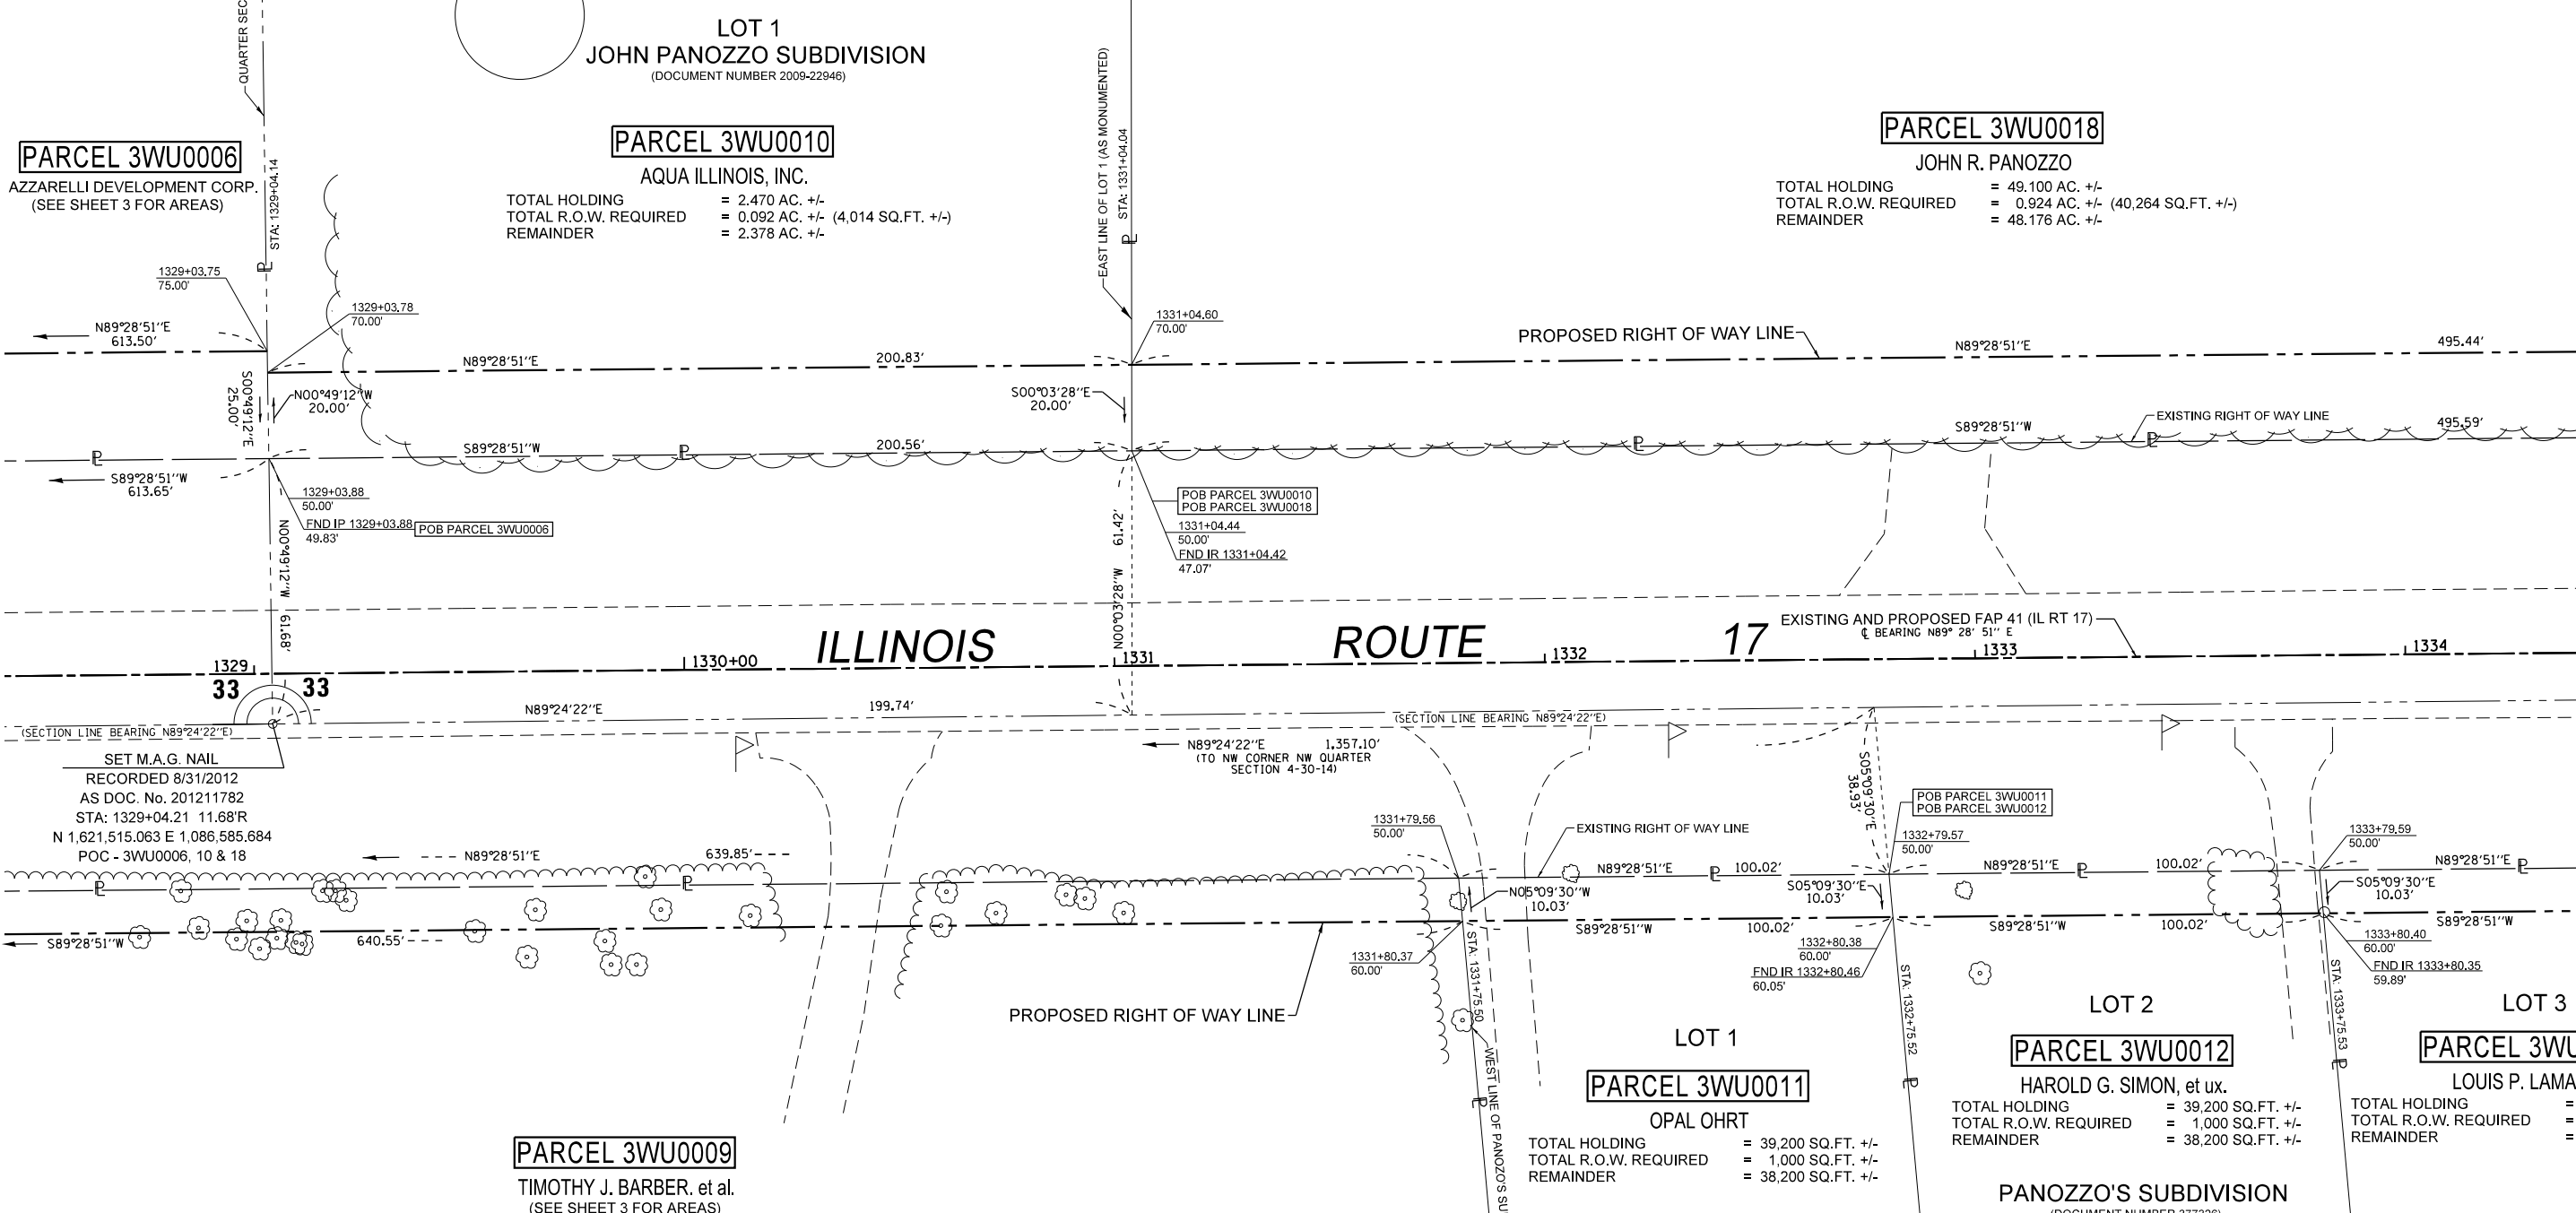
QUARTER SEC

LOT 1
JOHN PANOZZO SUBDIVISION
(DOCUMENT NUMBER 2009-22946)

PARCEL 3WU0006
AZZARELLI DEVELOPMENT CORP.
(SEE SHEET 3 FOR AREAS)

STA: 1329+04.14

PARCEL 3WU0010
AQUA ILLINOIS, INC.
TOTAL HOLDING = 2.470 AC. +/-
TOTAL R.O.W. REQUIRED = 0.092 AC. +/- (4,014 SQ.FT. +/-)
REMAINDER = 2.378 AC. +/-

EAST LINE OF LOT 1 (AS MONUMENTED)
STA: 1331+04.04

PARCEL 3WU0018
JOHN R. PANOZZO
TOTAL HOLDING = 49.100 AC. +/-
TOTAL R.O.W. REQUIRED = 0.924 AC. +/- (40,264 SQ.FT. +/-)
REMAINDER = 48.176 AC. +/-

1329+03.75
75.00'

1329+03.78
70.00'

1331+04.60
70.00'

PROPOSED RIGHT OF WAY LINE

N89°28'51''E
613.50'

N89°28'51''E
200.83'

N89°28'51''E
495.44'

S00°49'12''E
25.00'

N00°49'12''W
20.00'

S00°03'28''E
20.00'

EXISTING RIGHT OF WAY LINE

S89°28'51''W
200.56'

S89°28'51''W
495.59'

S89°28'51''W
613.65'

1329+03.88
50.00'
FND IP 1329+03.88
49.83'
POB PARCEL 3WU0006

POB PARCEL 3WU0010
POB PARCEL 3WU0018
1331+04.44
50.00'
FND IR 1331+04.42
47.07'

N00°49'12''W
61.68'

61.42'
N00°03'28''W

EXISTING AND PROPOSED FAP 41 (IL RT 17)
℄ BEARING N89° 28' 51'' E

1329
33 33
1330+00
ILLINOIS
1331
ROUTE
1332
17
1333
1334

N89°24'22''E
199.74'

(SECTION LINE BEARING N89°24'22''E)
(SECTION LINE BEARING N89°24'22''E)

SET M.A.G. NAIL
RECORDED 8/31/2012
AS DOC. No. 201211782
STA: 1329+04.21 11.68'R
N 1,621,515.063 E 1,086,585.684
POC - 3WU0006, 10 & 18

N89°24'22''E 1,357.10'
(TO NW CORNER NW QUARTER SECTION 4-30-14)

S05°09'30''E
38.93'

POB PARCEL 3WU0011
POB PARCEL 3WU0012

1331+79.56
50.00'

EXISTING RIGHT OF WAY LINE

1332+79.57
50.00'

1333+79.59
50.00'

N89°28'51''E
639.85'

N89°28'51''E
100.02'

N89°28'51''E
100.02'

N89°28'51''E

N05°09'30''W
10.03'

S05°09'30''E
10.03'

S05°09'30''E
10.03'

S89°28'51''W
640.55'

S89°28'51''W
100.02'

S89°28'51''W
100.02'

S89°28'51''W

1331+80.37
60.00'

1332+80.38
60.00'
FND IR 1332+80.46
60.05'

1333+80.40
60.00'
FND IR 1333+80.35
59.89'

PROPOSED RIGHT OF WAY LINE

STA. 1331+75.50
WEST LINE OF PANOZO'S SU

STA. 1332+75.52

STA. 1333+75.53

LOT 1
PARCEL 3WU0011
OPAL OHRT
TOTAL HOLDING = 39,200 SQ.FT. +/-
TOTAL R.O.W. REQUIRED = 1,000 SQ.FT. +/-
REMAINDER = 38,200 SQ.FT. +/-

LOT 2
PARCEL 3WU0012
HAROLD G. SIMON, et ux.
TOTAL HOLDING = 39,200 SQ.FT. +/-
TOTAL R.O.W. REQUIRED = 1,000 SQ.FT. +/-
REMAINDER = 38,200 SQ.FT. +/-

LOT 3
PARCEL 3WU
LOUIS P. LAMA
TOTAL HOLDING =
TOTAL R.O.W. REQUIRED =
REMAINDER =

PARCEL 3WU0009
TIMOTHY J. BARBER. et al.
(SEE SHEET 3 FOR AREAS)

PANOZZO'S SUBDIVISION
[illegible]